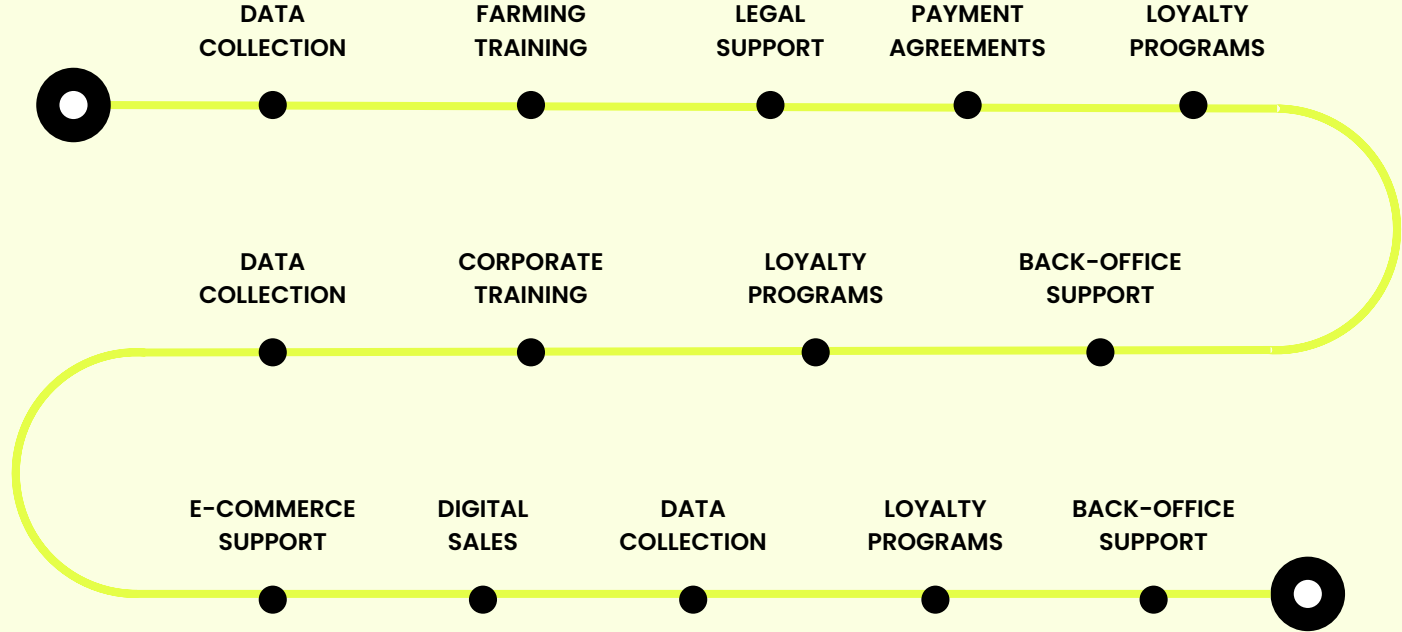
DATA COLLECTION

FARMING TRAINING

LEGAL SUPPORT

PAYMENT AGREEMENTS

LOYALTY PROGRAMS

DATA COLLECTION

CORPORATE TRAINING

LOYALTY PROGRAMS

BACK-OFFICE SUPPORT

E-COMMERCE SUPPORT

DIGITAL SALES

DATA COLLECTION

LOYALTY PROGRAMS

BACK-OFFICE SUPPORT